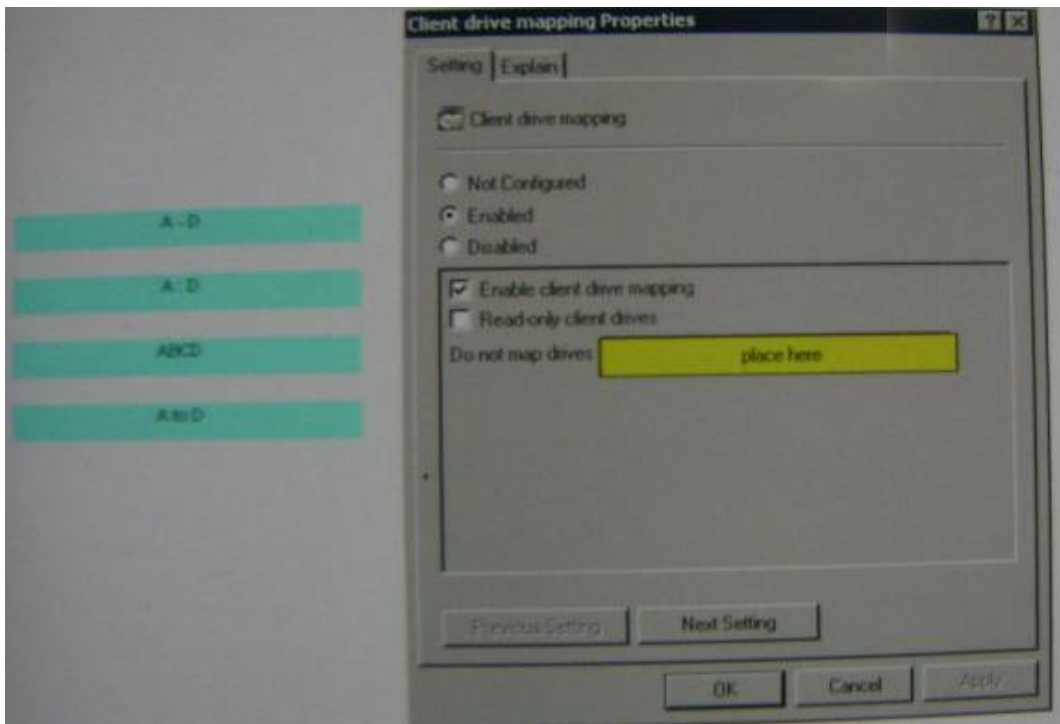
A - D

A: D

ABCD

A to D

Client drive mapping Properties

?

Setting

Explain

Client drive mapping

Not Configured

Enabled

Disabled

Enable client drive mapping

Read-only client drives

Do not map drives

place here

Previous Setting

Next Setting

OK

Cancel

Apply